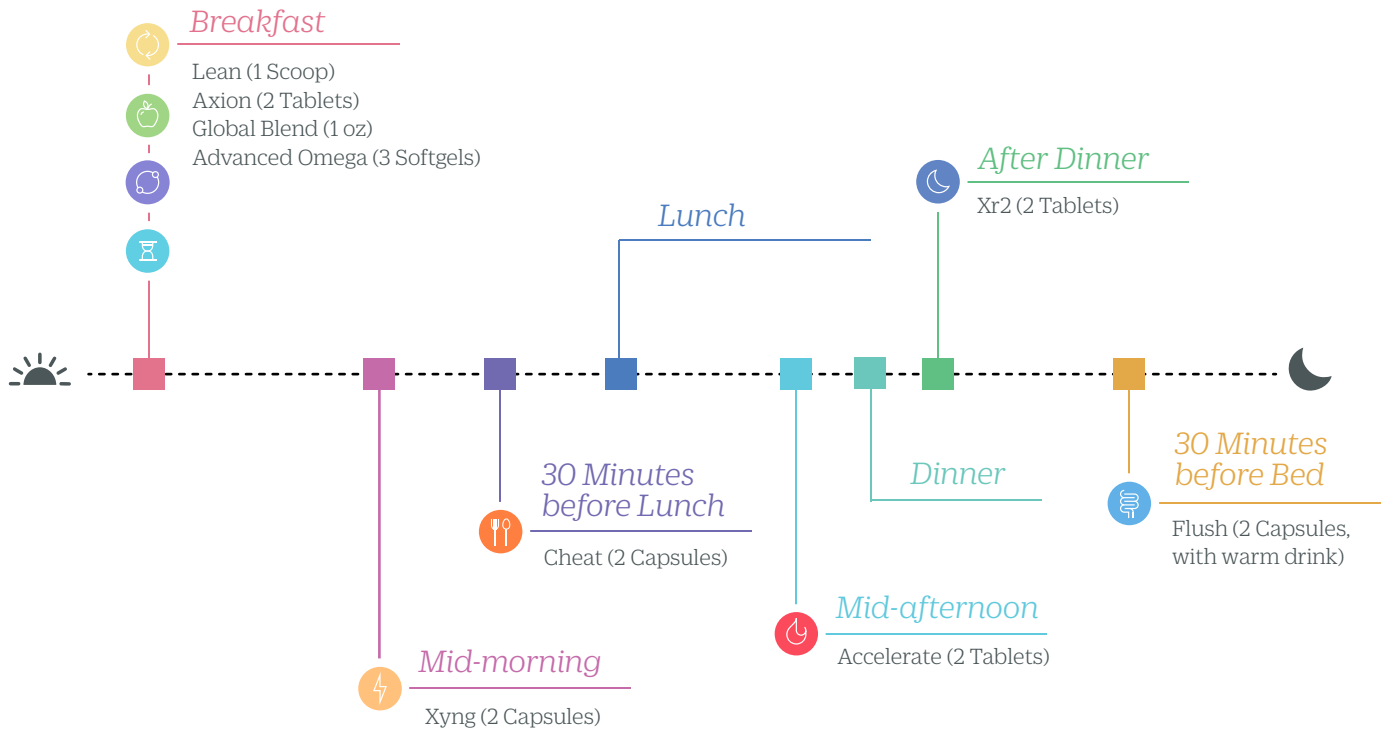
Breakfast

Lean (1 Scoop)
Axion (2 Tablets)
Global Blend (1 oz)
Advanced Omega (3 Softgels)

After Dinner

Xr2 (2 Tablets)

Lunch

30 Minutes before Lunch

Cheat (2 Capsules)

Dinner

30 Minutes before Bed

Flush (2 Capsules, with warm drink)

Mid-afternoon

Accelerate (2 Tablets)

Mid-morning

Xyng (2 Capsules)